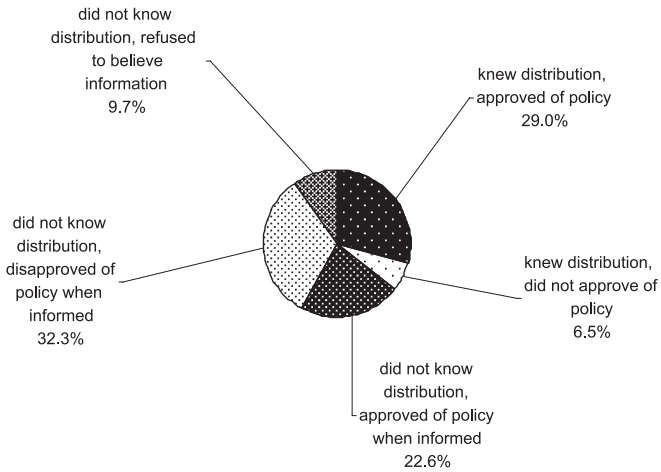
did not know distribution, refused to believe information
9.7%

knew distribution, approved of policy
29.0%

did not know distribution, disapproved of policy when informed
32.3%

knew distribution, did not approve of policy
6.5%

did not know distribution, approved of policy when informed
22.6%